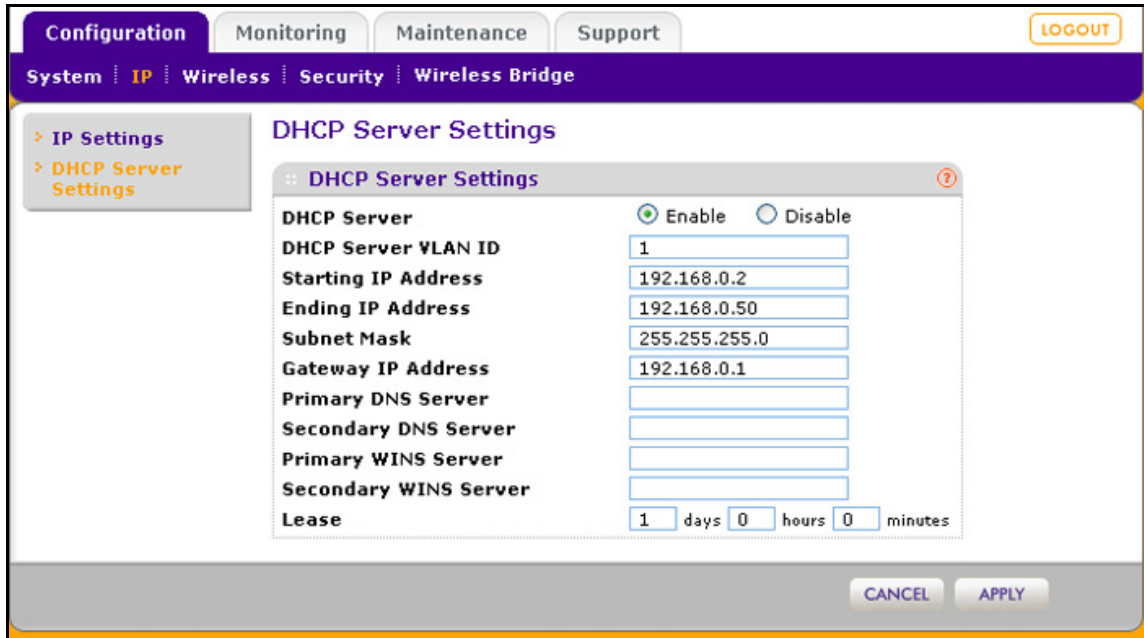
Configuration | Monitoring | Maintenance | Support

LOGOUT

System | IP | Wireless | Security | Wireless Bridge

> IP Settings
> DHCP Server Settings

DHCP Server Settings

DHCP Server Settings

| | |
|---|---|
| DHCP Server | Enable  Disable |
| DHCP Server VLAN ID | 1 |
| Starting IP Address | 192.168.0.2 |
| Ending IP Address | 192.168.0.50 |
| Subnet Mask | 255.255.255.0 |
| Gateway IP Address | 192.168.0.1 |
| Primary DNS Server | |
| Secondary DNS Server | |
| Primary WINS Server | |
| Secondary WINS Server | |
| Lease | 1 days 0 hours 0 minutes |

CANCEL  APPLY